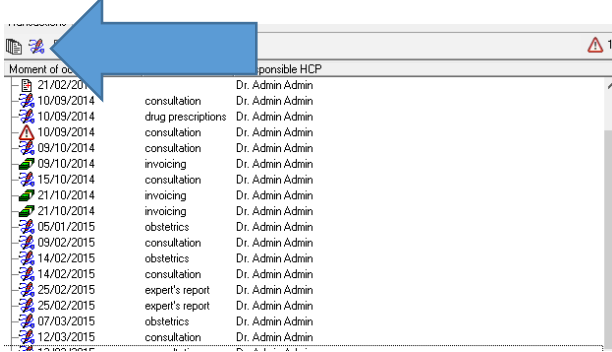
Moment of oc | | ponsible HCP
21/02/201 | | Dr. Admin Admin
10/09/2014 | consultation | Dr. Admin Admin
10/09/2014 | drug prescriptions | Dr. Admin Admin
10/09/2014 | consultation | Dr. Admin Admin
09/10/2014 | consultation | Dr. Admin Admin
09/10/2014 | invoicing | Dr. Admin Admin
15/10/2014 | consultation | Dr. Admin Admin
21/10/2014 | invoicing | Dr. Admin Admin
21/10/2014 | invoicing | Dr. Admin Admin
05/01/2015 | obstetrics | Dr. Admin Admin
09/02/2015 | consultation | Dr. Admin Admin
14/02/2015 | obstetrics | Dr. Admin Admin
14/02/2015 | consultation | Dr. Admin Admin
25/02/2015 | expert's report | Dr. Admin Admin
25/02/2015 | expert's report | Dr. Admin Admin
07/03/2015 | obstetrics | Dr. Admin Admin
12/03/2015 | consultation | Dr. Admin Admin